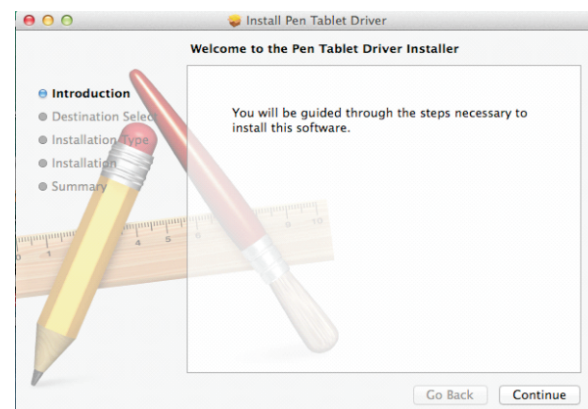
Install Pen Tablet Driver

Welcome to the Pen Tablet Driver Installer

Introduction
Destination Selec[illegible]
Installation Type
Installation
Summary

You will be guided through the steps necessary to install this software.

Go Back
Continue